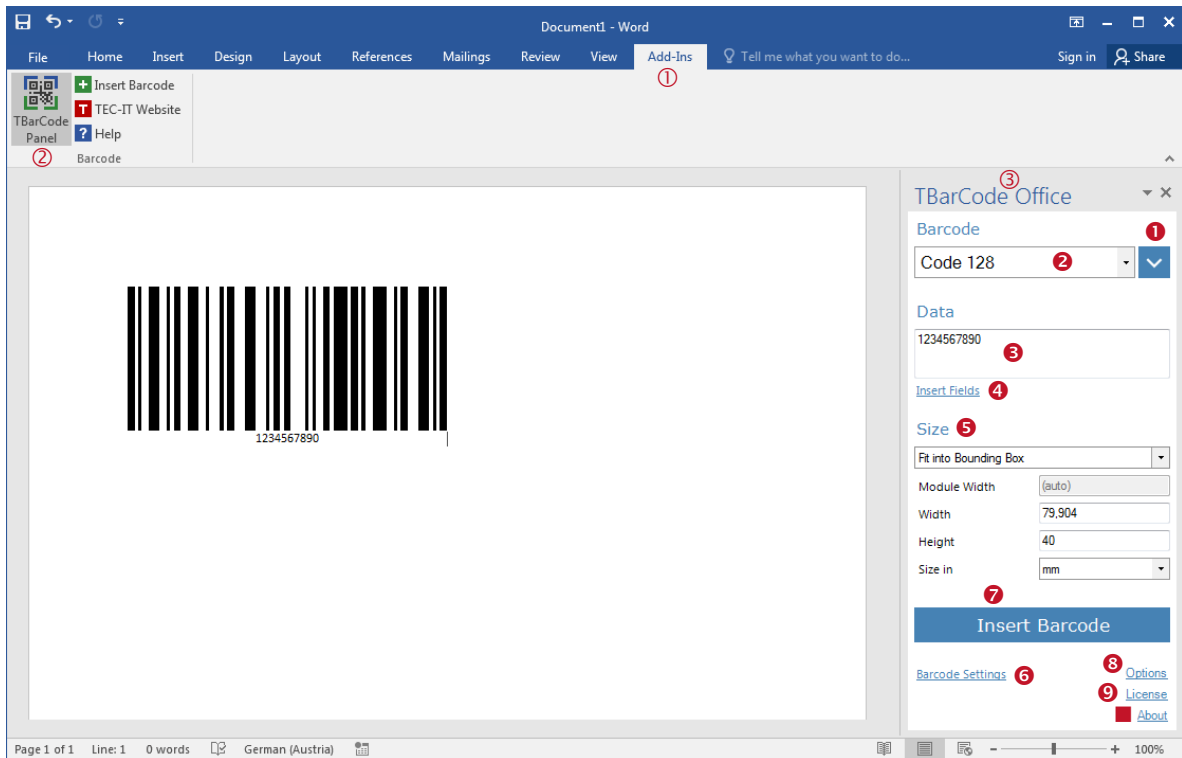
Document1 - Word

File Home Insert Design Layout References Mailings Review View Add-Ins Tell me what you want to do... Sign in Share

①

TBarCode Panel
②
Insert Barcode
TEC-IT Website
Help
Barcode

1234567890

③
TBarCode Office

Barcode ❶
Code 128 ❷

Data
1234567890 ❸

Insert Fields ❹

Size ❺
Fit into Bounding Box
Module Width (auto)
Width 79,904
Height 40
Size in mm

❼
Insert Barcode

Barcode Settings ❻
❽ Options
❾ License
About

Page 1 of 1 Line: 1 0 words German (Austria) 100%